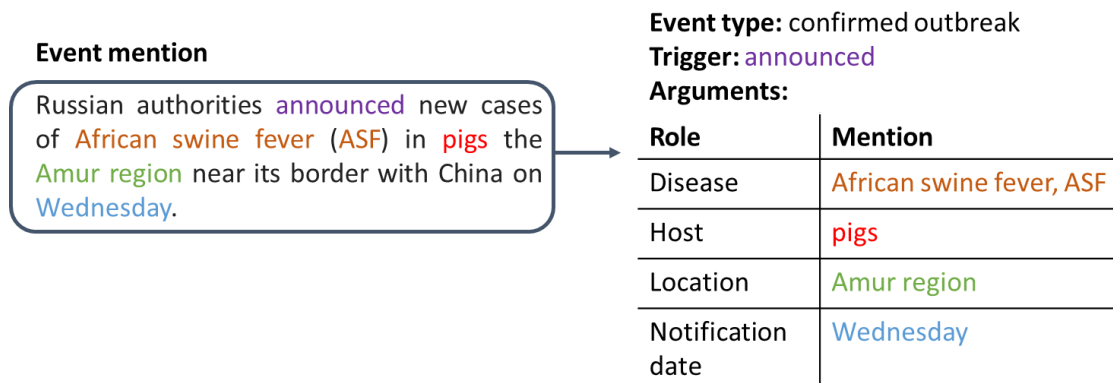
Event mention

Russian authorities announced new cases of African swine fever (ASF) in pigs the Amur region near its border with China on Wednesday.

Event type: confirmed outbreak
Trigger: announced
Arguments:

| Role | Mention |
|---|---|
| Disease | African swine fever, ASF |
| Host | pigs |
| Location | Amur region |
| Notification date | Wednesday |